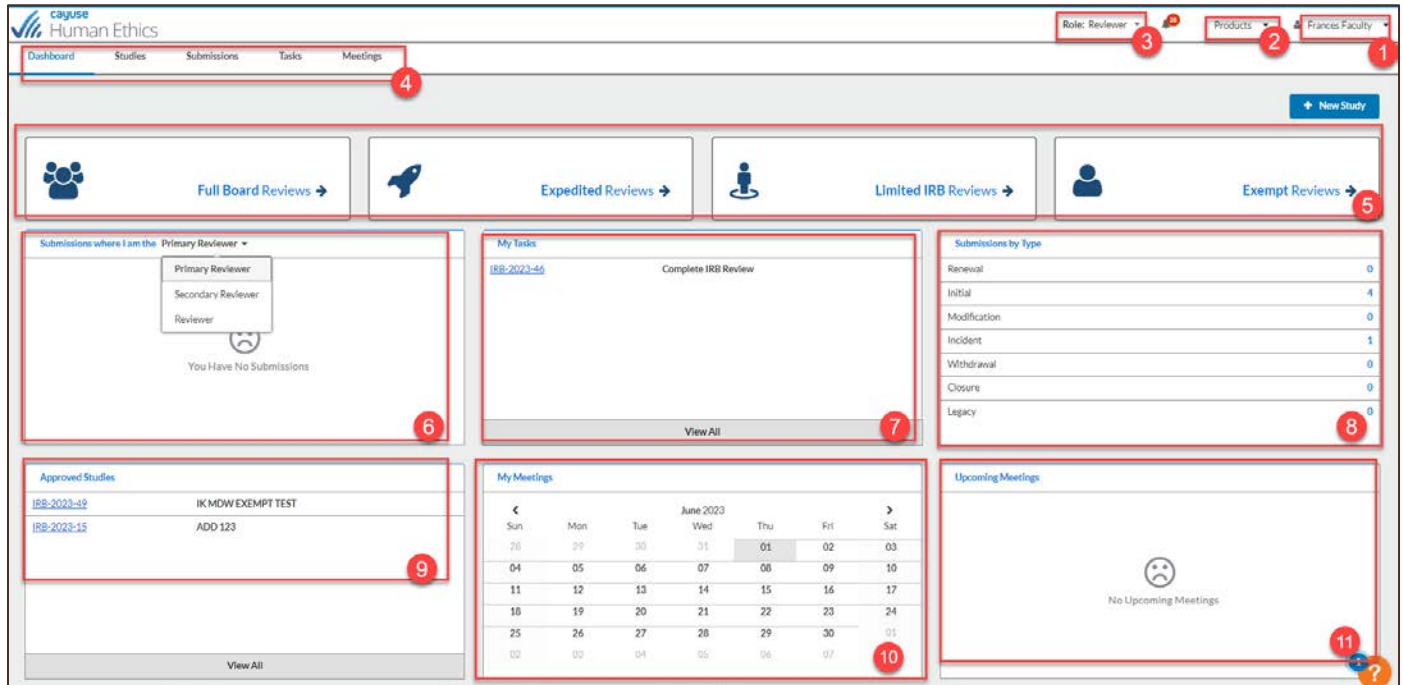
cayuse Human Ethics

Role: Reviewer 3 Products 2 Frances Faculty 1

Dashboard Studies Submissions Tasks Meetings 4

+ New Study

Full Board Reviews →

Expedited Reviews →

Limited IRB Reviews →

Exempt Reviews → 5

Submissions where I am the Primary Reviewer

Primary Reviewer
Secondary Reviewer
Reviewer

You Have No Submissions

6

My Tasks

| IRB-2023-46 | Complete IRB Review |
|---|---|

View All 7

Submissions by Type

| Renewal | 0 |
|---|---|
| Initial | 4 |
| Modification | 0 |
| Incident | 1 |
| Withdrawal | 0 |
| Closure | 0 |
| Legacy | 0 |

8

Approved Studies

| IRB-2023-49 | IK MDW EXEMPT TEST |
|---|---|
| IRB-2023-15 | ADD 123 |

9

View All

My Meetings

June 2023

| Sun | Mon | Tue | Wed | Thu | Fri | Sat |
|---|---|---|---|---|---|---|
| 28 | 29 | 30 | 31 | 01 | 02 | 03 |
| 04 | 05 | 06 | 07 | 08 | 09 | 10 |
| 11 | 12 | 13 | 14 | 15 | 16 | 17 |
| 18 | 19 | 20 | 21 | 22 | 23 | 24 |
| 25 | 26 | 27 | 28 | 29 | 30 | 01 |
| 02 | 03 | 04 | 05 | 06 | 07 | |

10

Upcoming Meetings

No Upcoming Meetings

11

?